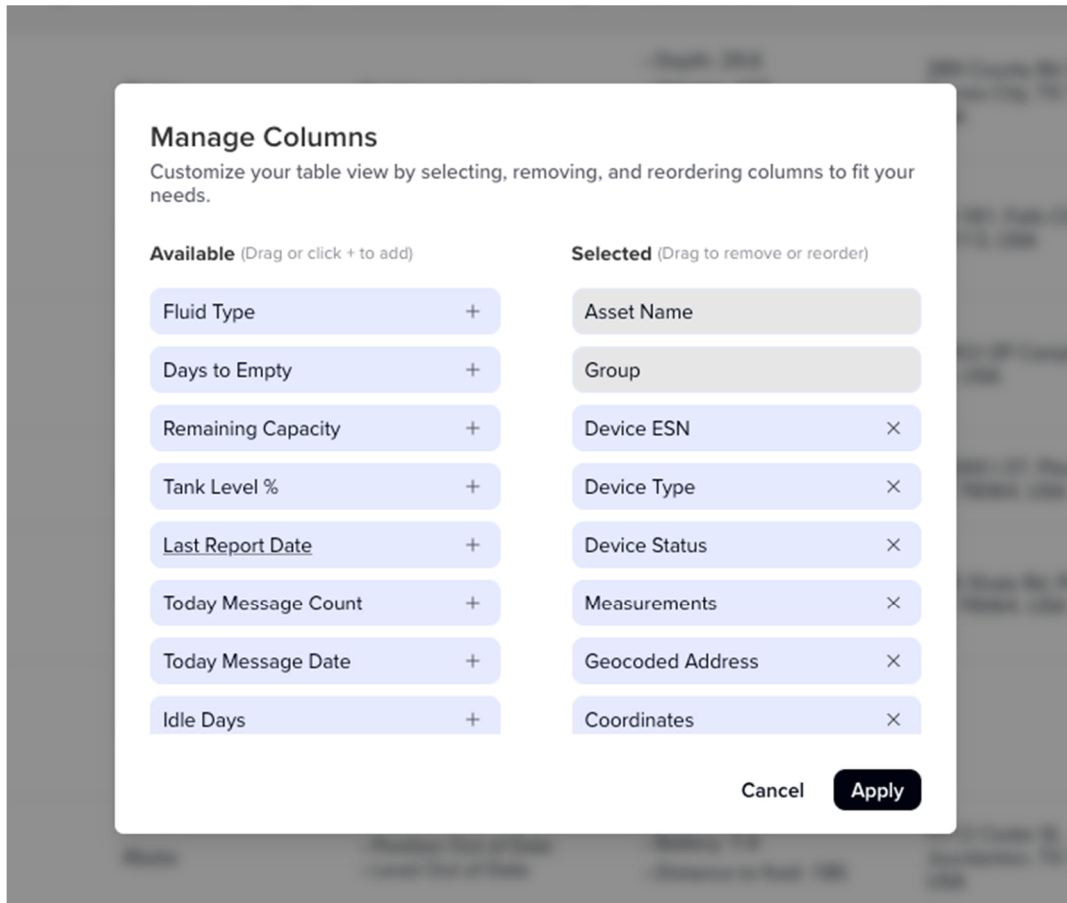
Manage Columns
Customize your table view by selecting, removing, and reordering columns to fit your needs.

Available (Drag or click + to add)

Fluid Type +
Days to Empty +
Remaining Capacity +
Tank Level % +
Last Report Date +
Today Message Count +
Today Message Date +
Idle Days +

Selected (Drag to remove or reorder)

Asset Name
Group
Device ESN ×
Device Type ×
Device Status ×
Measurements ×
Geocoded Address ×
Coordinates ×

Cancel
Apply